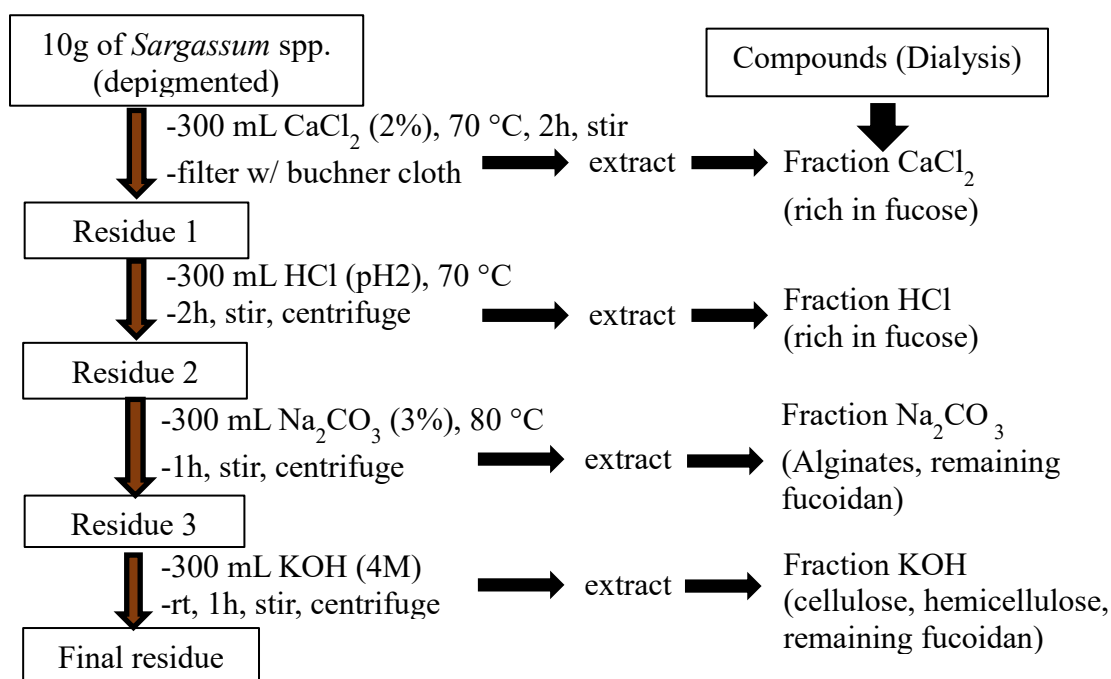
10g of *Sargassum* spp. (depigmented)

Compounds (Dialysis)

-300 mL $CaCl_2$ (2%), 70 °C, 2h, stir
-filter w/ buchner cloth

extract

Fraction $CaCl_2$ (rich in fucose)

Residue 1

-300 mL HCl (pH2), 70 °C
-2h, stir, centrifuge

extract

Fraction HCl (rich in fucose)

Residue 2

-300 mL $Na_2CO_3$ (3%), 80 °C
-1h, stir, centrifuge

extract

Fraction $Na_2CO_3$ (Alginates, remaining fucoidan)

Residue 3

-300 mL KOH (4M)
-rt, 1h, stir, centrifuge

extract

Fraction KOH (cellulose, hemicellulose, remaining fucoidan)

Final residue